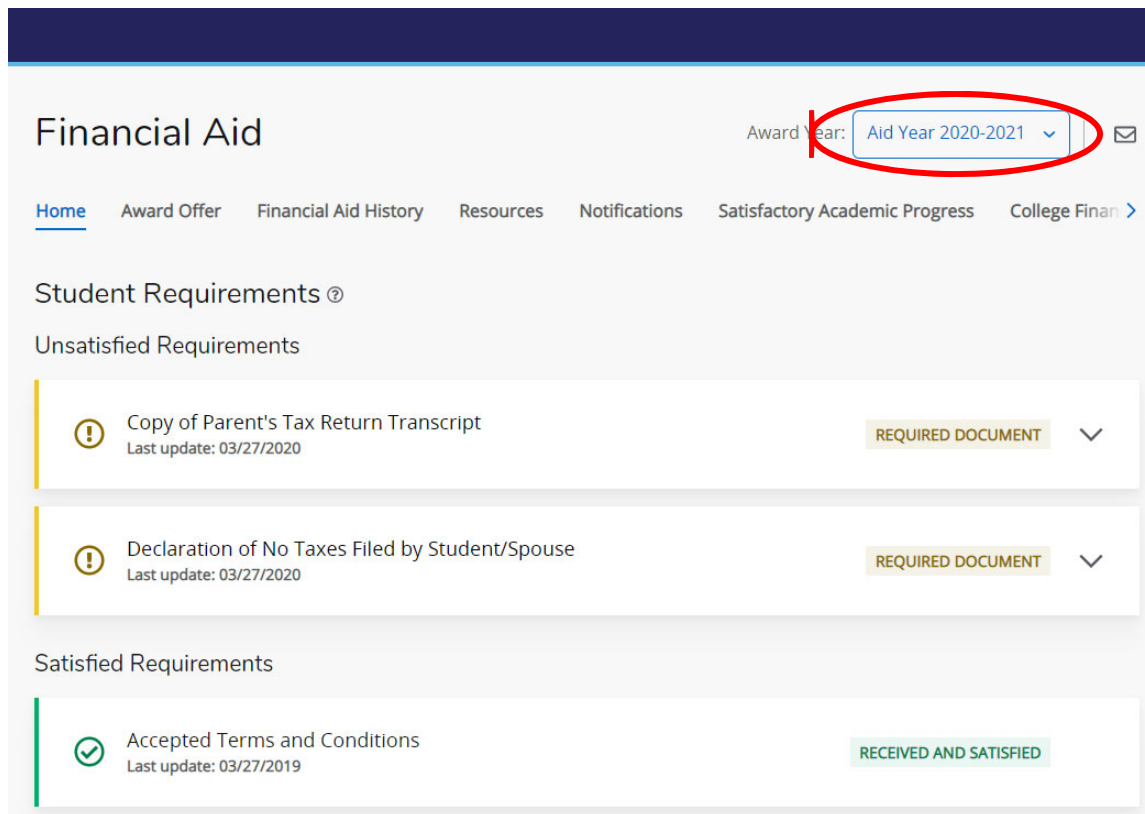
Financial Aid

Award Year: Aid Year 2020-2021

Home Award Offer Financial Aid History Resources Notifications Satisfactory Academic Progress College Finan

Student Requirements

Unsatisfied Requirements

Copy of Parent's Tax Return Transcript
Last update: 03/27/2020
REQUIRED DOCUMENT

Declaration of No Taxes Filed by Student/Spouse
Last update: 03/27/2020
REQUIRED DOCUMENT

Satisfied Requirements

Accepted Terms and Conditions
Last update: 03/27/2019
RECEIVED AND SATISFIED